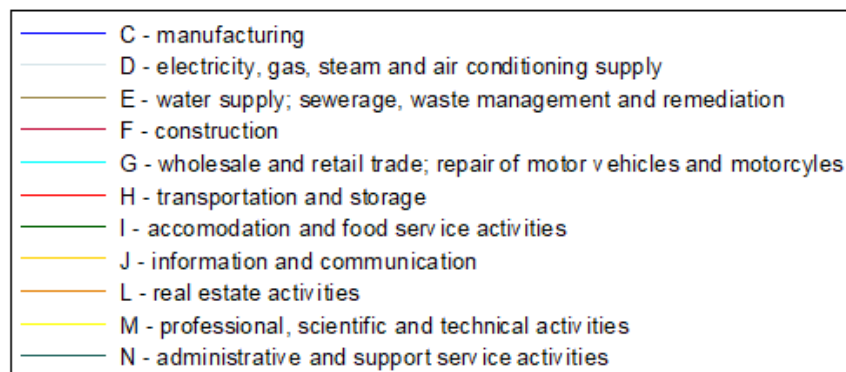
C - manufacturing
D - electricity, gas, steam and air conditioning supply
E - water supply; sewerage, waste management and remediation
F - construction
G - wholesale and retail trade; repair of motor vehicles and motorcyles
H - transportation and storage
I - accomodation and food service activities
J - information and communication
L - real estate activities
M - professional, scientific and technical activities
N - administrative and support service activities